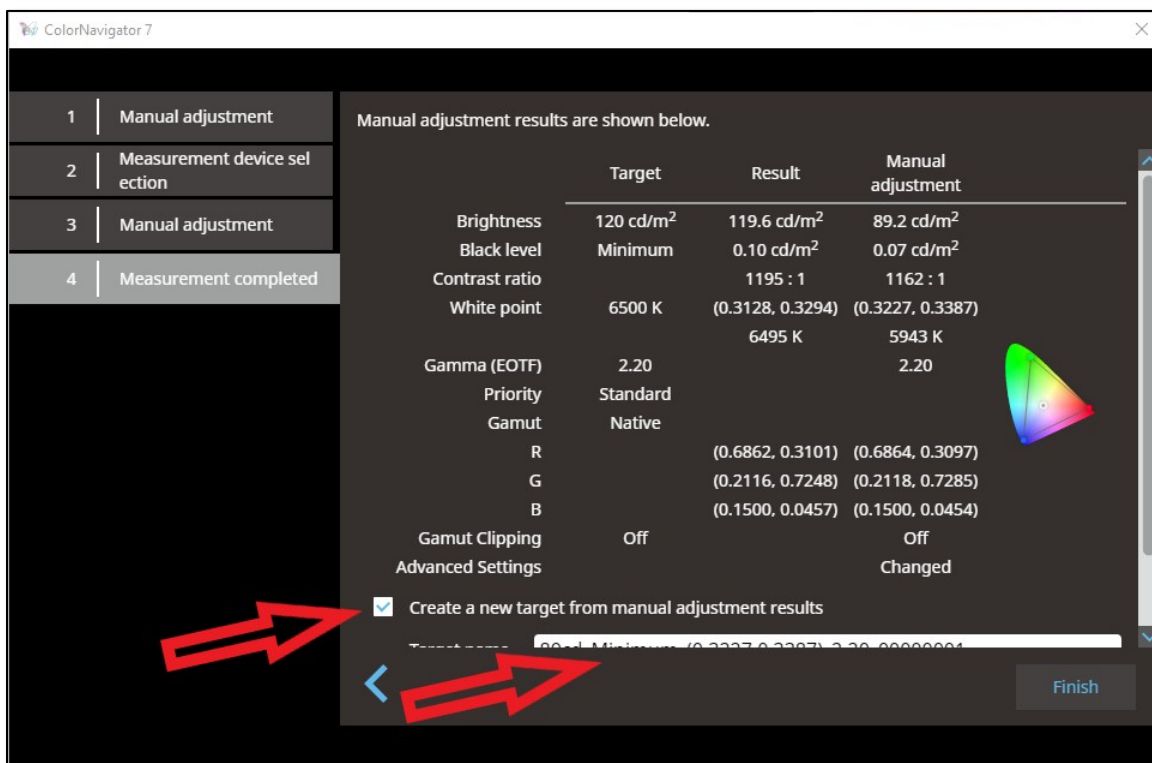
ColorNavigator 7

1 Manual adjustment
2 Measurement device selection
3 Manual adjustment
4 Measurement completed

Manual adjustment results are shown below.

| | Target | Result | Manual adjustment |
|---|---|---|---|
| Brightness | 120 cd/m$^2$ | 119.6 cd/m$^2$ | 89.2 cd/m$^2$ |
| Black level | Minimum | 0.10 cd/m$^2$ | 0.07 cd/m$^2$ |
| Contrast ratio | | 1195 : 1 | 1162 : 1 |
| White point | 6500 K | (0.3128, 0.3294) | (0.3227, 0.3387) |
| | | 6495 K | 5943 K |
| Gamma (EOTF) | 2.20 | | 2.20 |
| Priority | Standard | | |
| Gamut | Native | | |
| R | | (0.6862, 0.3101) | (0.6864, 0.3097) |
| G | | (0.2116, 0.7248) | (0.2118, 0.7285) |
| B | | (0.1500, 0.0457) | (0.1500, 0.0454) |
| Gamut Clipping | Off | | Off |
| Advanced Settings | | | Changed |

Create a new target from manual adjustment results

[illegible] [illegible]

Finish